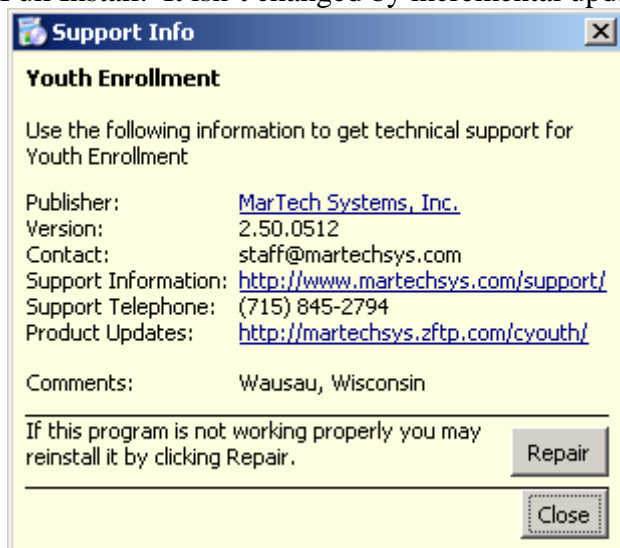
Full install. It isn't changed by incremental upd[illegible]

Support Info

Youth Enrollment

Use the following information to get technical support for Youth Enrollment

| | |
|---|---|
| Publisher: | MarTech Systems, Inc. |
| Version: | 2.50.0512 |
| Contact: | staff@martechsys.com |
| Support Information: | http://www.martechsys.com/support/ |
| Support Telephone: | (715) 845-2794 |
| Product Updates: | http://martechsys.zftp.com/cyouth/ |
| Comments: | Wausau, Wisconsin |

If this program is not working properly you may reinstall it by clicking Repair.

Repair

Close